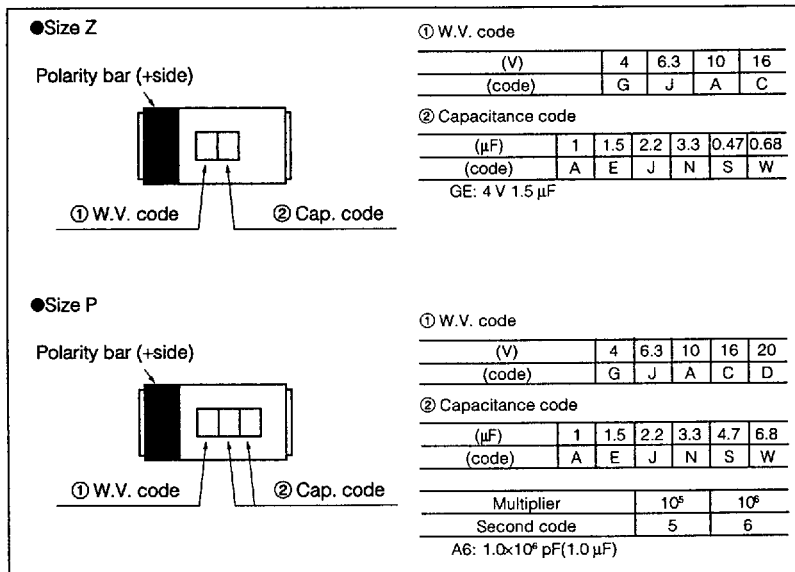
●Size Z

Polarity bar (+side)

① W.V. code

② Cap. code

① W.V. code

| (V) | 4 | 6.3 | 10 | 16 |
|---|---|---|---|---|
| (code) | G | J | A | C |

② Capacitance code

| (μF) | 1 | 1.5 | 2.2 | 3.3 | 0.47 | 0.68 |
|---|---|---|---|---|---|---|
| (code) | A | E | J | N | S | W |

GE: 4 V 1.5 μF

●Size P

Polarity bar (+side)

① W.V. code

② Cap. code

① W.V. code

| (V) | 4 | 6.3 | 10 | 16 | 20 |
|---|---|---|---|---|---|
| (code) | G | J | A | C | D |

② Capacitance code

| (μF) | 1 | 1.5 | 2.2 | 3.3 | 4.7 | 6.8 |
|---|---|---|---|---|---|---|
| (code) | A | E | J | N | S | W |

| Multiplier | $10^5$ | $10^6$ |
|---|---|---|
| Second code | 5 | 6 |

A6: $1.0\times10^6$ pF(1.0 μF)